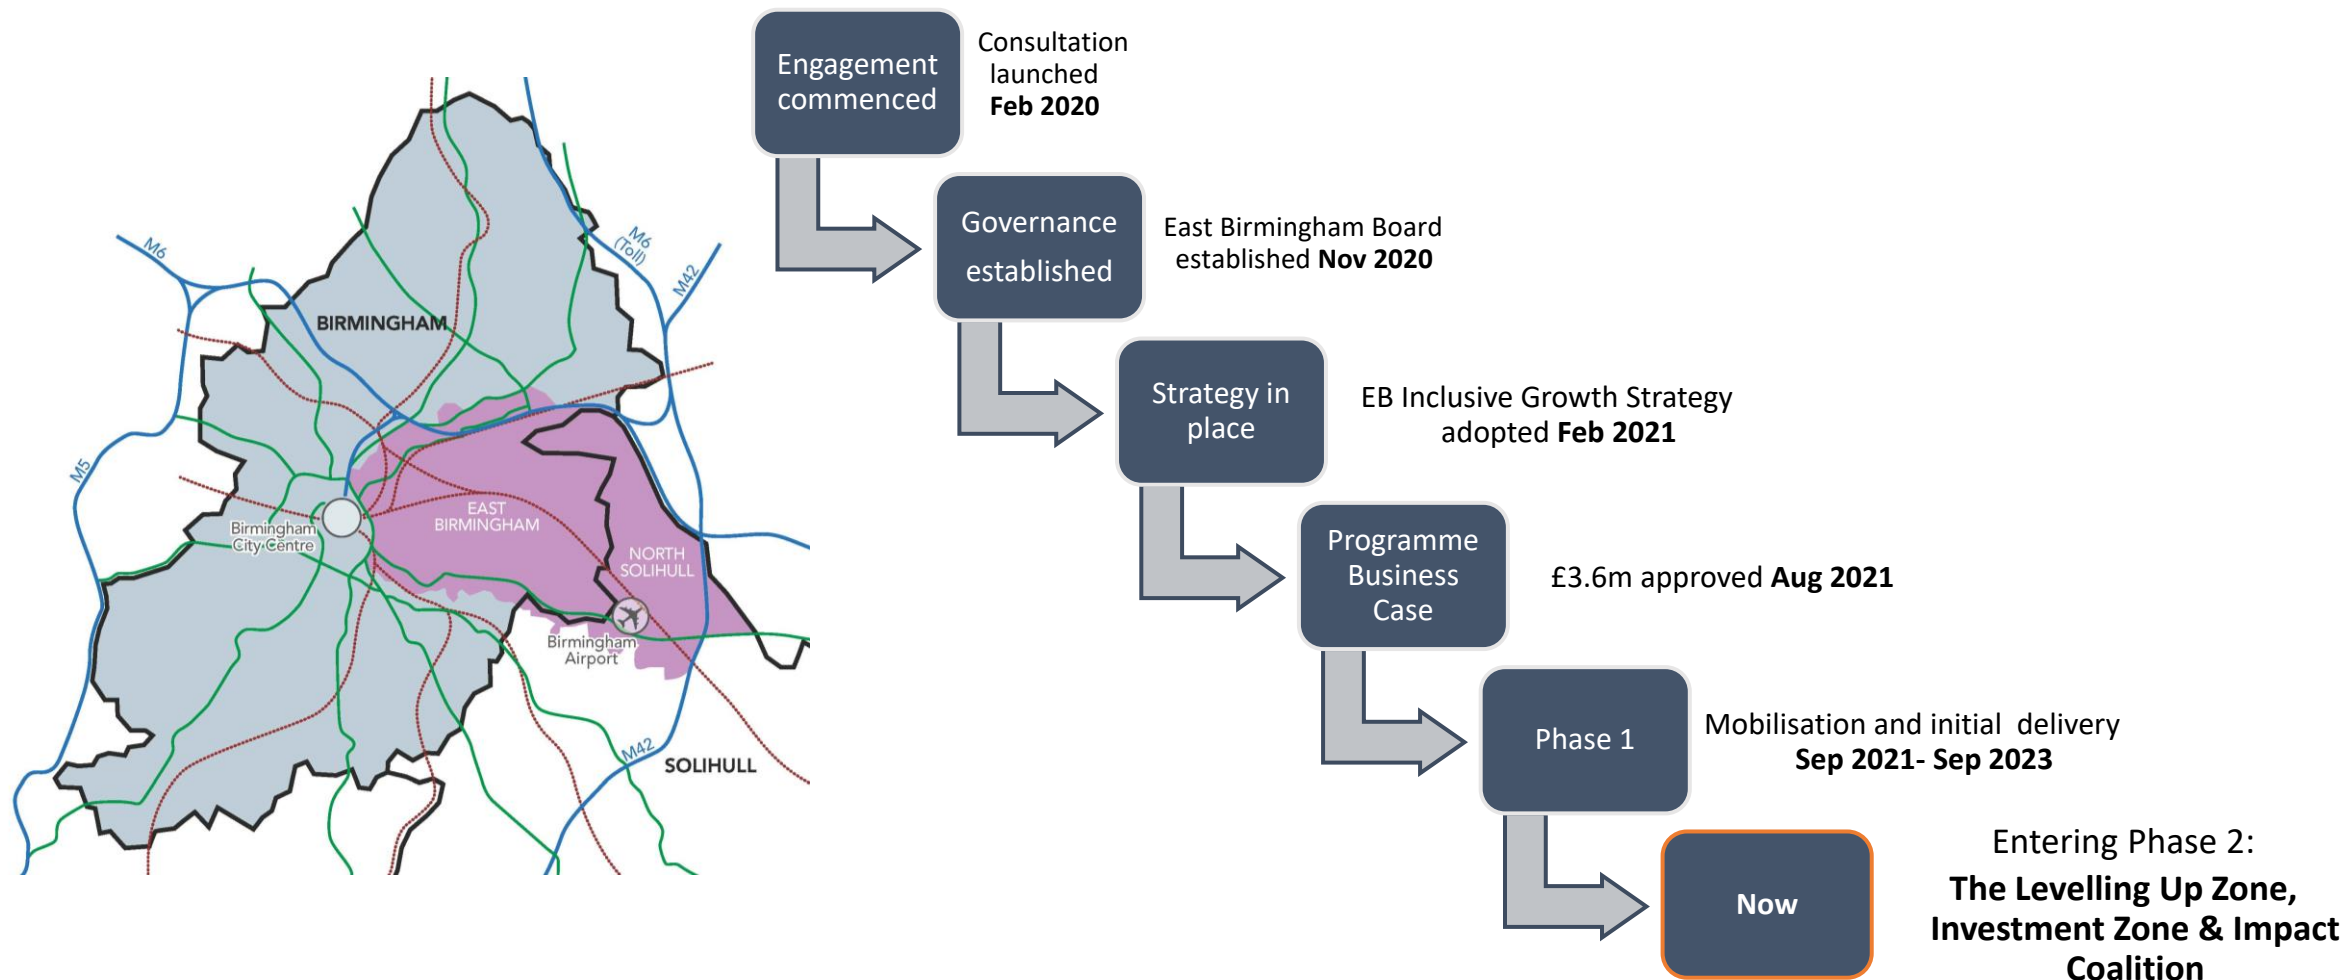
M6

M6 (Toll)

M42

BIRMINGHAM

M5

Birmingham City Centre

EAST BIRMINGHAM

NORTH SOLIHULL

Birmingham Airport

M42

SOLIHULL

Engagement commenced

Consultation launched **Feb 2020**

Governance established

East Birmingham Board established **Nov 2020**

Strategy in place

EB Inclusive Growth Strategy adopted **Feb 2021**

Programme Business Case

£3.6m approved **Aug 2021**

Phase 1

Mobilisation and initial delivery **Sep 2021- Sep 2023**

Now

Entering Phase 2:

**The Levelling Up Zone, Investment Zone & Impact Coalition**